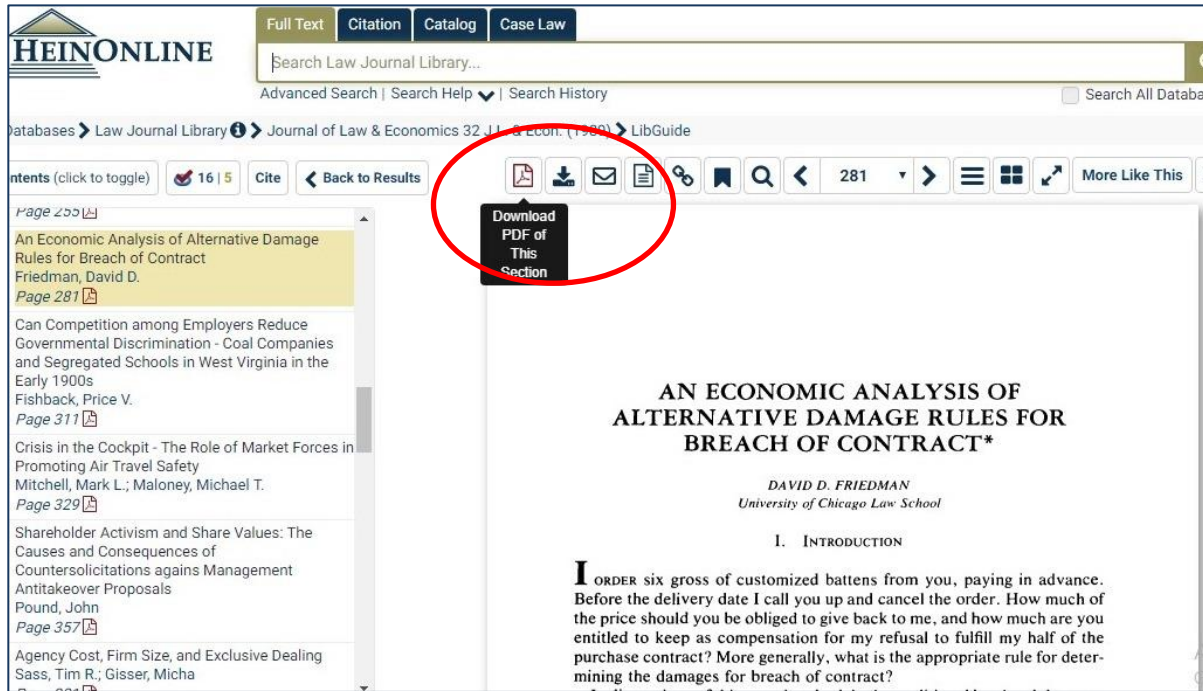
HEINONLINE

Full Text | Citation | Catalog | Case Law

Search Law Journal Library...

Advanced Search | Search Help | Search History

Search All Databa

Databases > Law Journal Library > Journal of Law & Economics 32 J.L. & Econ. (1989) > LibGuide

ntents (click to toggle) | 16 | 5 | Cite | Back to Results

281

More Like This

Download PDF of This Section

Page 255

An Economic Analysis of Alternative Damage Rules for Breach of Contract
Friedman, David D.
Page 281

Can Competition among Employers Reduce Governmental Discrimination - Coal Companies and Segregated Schools in West Virginia in the Early 1900s
Fishback, Price V.
Page 311

Crisis in the Cockpit - The Role of Market Forces in Promoting Air Travel Safety
Mitchell, Mark L.; Maloney, Michael T.
Page 329

Shareholder Activism and Share Values: The Causes and Consequences of Countersolicitations agains Management Antitakeover Proposals
Pound, John
Page 357

Agency Cost, Firm Size, and Exclusive Dealing
Sass, Tim R.; Gisser, Micha
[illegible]

AN ECONOMIC ANALYSIS OF ALTERNATIVE DAMAGE RULES FOR BREACH OF CONTRACT*

DAVID D. FRIEDMAN
University of Chicago Law School

I. INTRODUCTION

I ORDER six gross of customized battens from you, paying in advance. Before the delivery date I call you up and cancel the order. How much of the price should you be obliged to give back to me, and how much are you entitled to keep as compensation for my refusal to fulfill my half of the purchase contract? More generally, what is the appropriate rule for determining the damages for breach of contract?

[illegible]